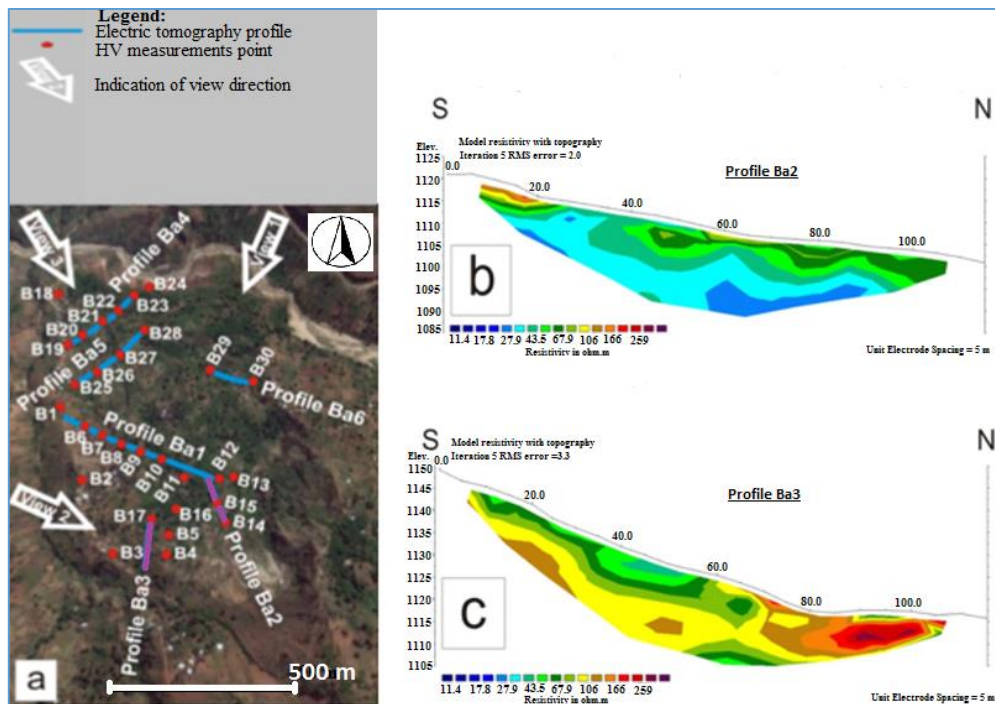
Legend:
Electric tomography profile
HV measurements point
Indication of view direction

View 3
View 1
Profile Ba4
B24
B18
B22
B23
B21
B20
B28
B19
Profile Ba5
B27
B29
B30
B26
B25
Profile Ba6
B1
Profile Ba1
B6
B7
B12
B8
B9
B10
B13
B2
B11
B15
View 2
B17
B16
B14
B5
B3
B4
Profile Ba2
Profile Ba3
a
500 m

S
N
Elev.
Model resistivity with topography
Iteration 5 RMS error = 2.0
Profile Ba2
1125
1120
1115
1110
1105
1100
1095
1090
1085
0.0
20.0
40.0
60.0
80.0
100.0
b
11.4 17.8 27.9 43.5 67.9 106 166 259
Resistivity in ohm.m
Unit Electrode Spacing = 5 m

S
N
Model resistivity with topography
Iteration 5 RMS error =3.3
Elev.
Profile Ba3
1150
1145
1140
1135
1130
1125
1120
1115
1110
1105
0.0
20.0
40.0
60.0
80.0
100.0
c
11.4 17.8 27.9 43.5 67.9 106 166 259
Resistivity in ohm.m
Unit Electrode Spacing = 5 m